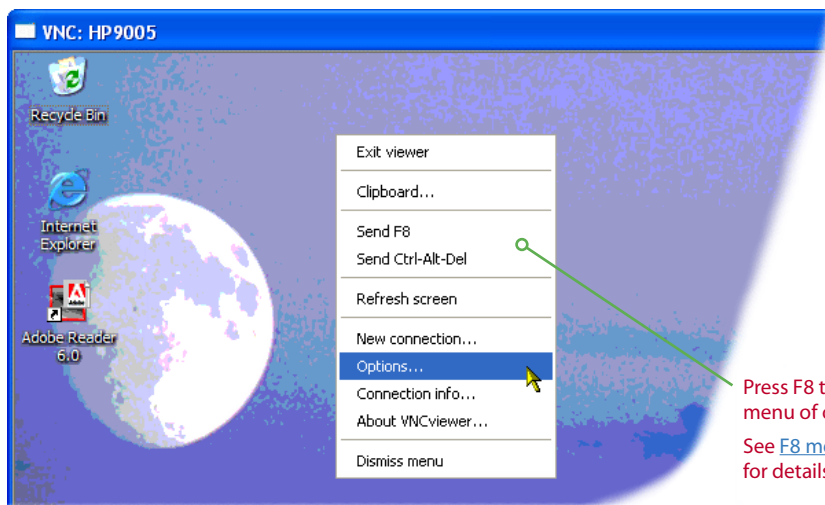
VNC: HP9005

Recycle Bin

Internet Explorer

Adobe Reader 6.0

Exit viewer

Clipboard...

Send F8

Send Ctrl-Alt-Del

Refresh screen

New connection...

Options...

Connection info...

About VNCviewer...

Dismiss menu

Press F8 t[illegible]
menu of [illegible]

See F8 m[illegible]
for details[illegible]